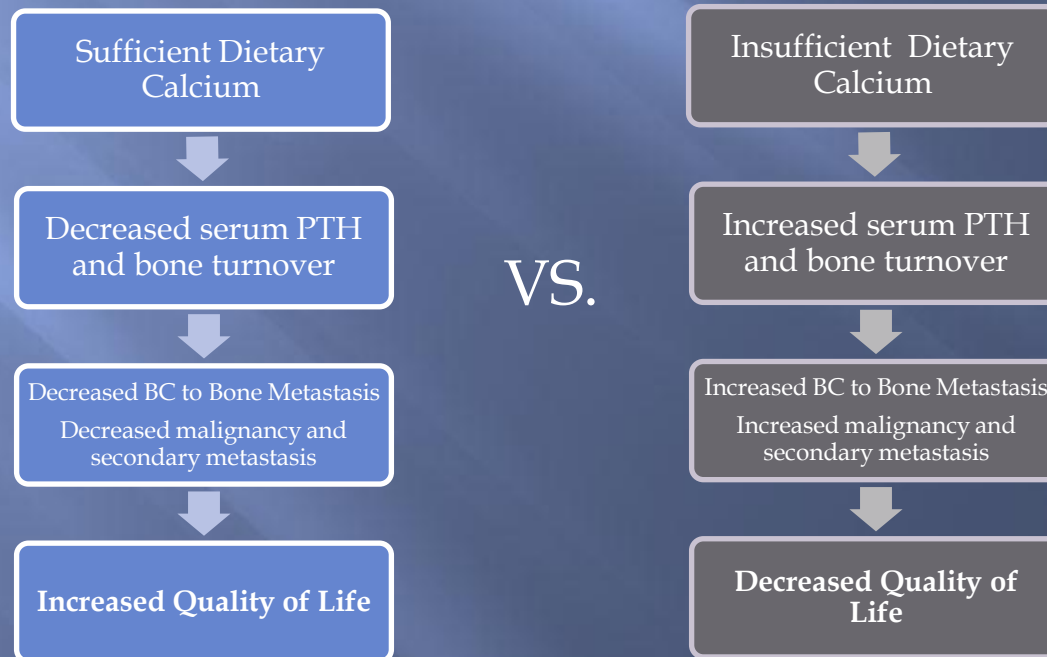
Sufficient Dietary Calcium

Decreased serum PTH and bone turnover

Decreased BC to Bone Metastasis

Decreased malignancy and secondary metastasis

**Increased Quality of Life**

VS.

Insufficient Dietary Calcium

Increased serum PTH and bone turnover

Increased BC to Bone Metastasis

Increased malignancy and secondary metastasis

**Decreased Quality of Life**